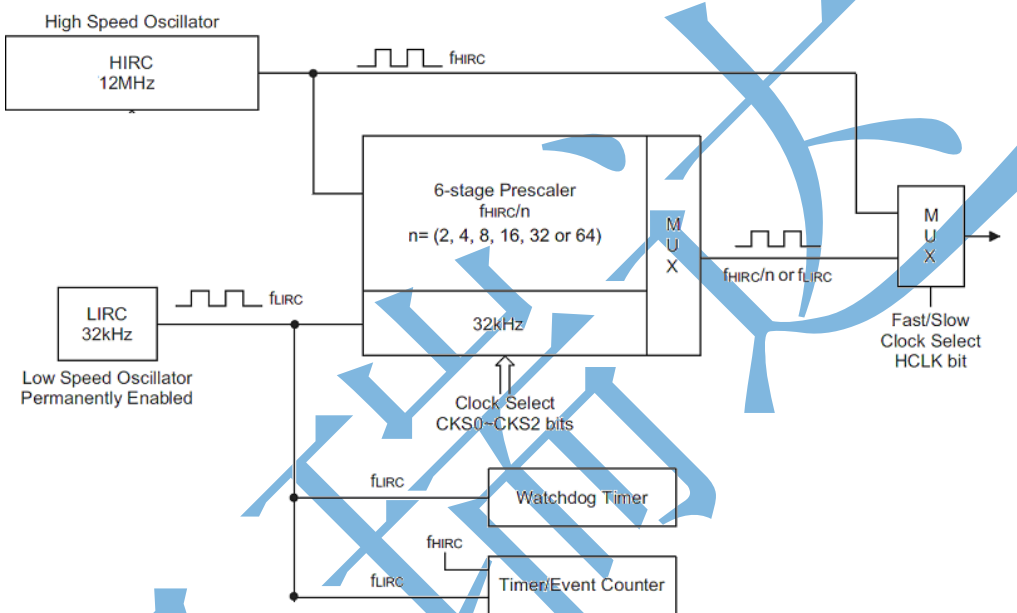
High Speed Oscillator

HIRC
12MHz

$f_{HIRC}$

6-stage Prescaler
$f_{HIRC}/n$
n= (2, 4, 8, 16, 32 or 64)

M
U
X

$f_{HIRC}/n$ or $f_{LIRC}$

M
U
X

Fast/Slow
Clock Select
HCLK bit

LIRC
32kHz

$f_{LIRC}$

32kHz

Low Speed Oscillator
Permanently Enabled

Clock Select
CKS0~CKS2 bits

$f_{LIRC}$

Watchdog Timer

$f_{HIRC}$

$f_{LIRC}$

Timer/Event Counter